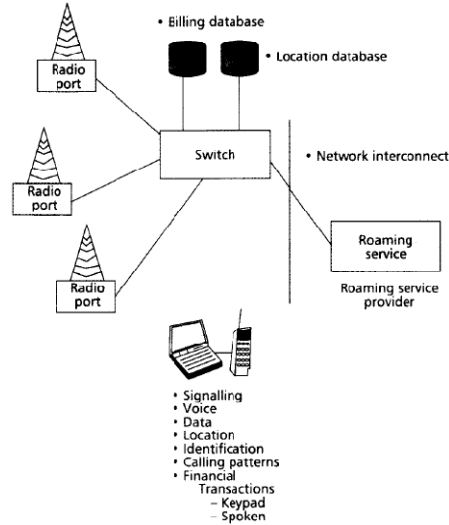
• Billing database

• Location database

Radio port

Radio port

Radio port

Switch

• Network interconnect

Roaming service

Roaming service provider

• Signalling
• Voice
• Data
• Location
• Identification
• Calling patterns
• Financial Transactions
– Keypad
– Spoken